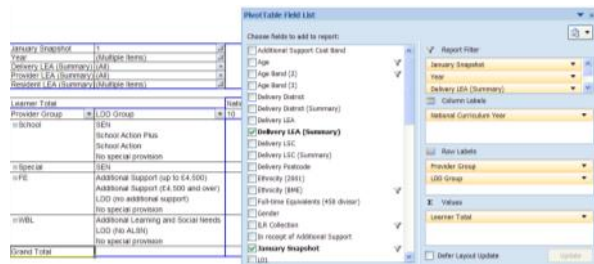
| January Snapshot | 1 |
|---|---|
| Year | (Multiple Items) |
| Delivery LEA (Summary) | (All) |
| Provider LEA (Summary) | (All) |
| Resident LEA (Summary) | (Multiple Items) |

| Learner Total | | Nati |
|---|---|---|
| Provider Group | LDD Group | 10 |
| School | SEN | |
| | School Action Plus | |
| | School Action | |
| | No special provision | |
| Special | SEN | |
| FE | Additional Support (up to £4,500) | |
| | Additional Support (£4,500 and over) | |
| | LDD (no additional support) | |
| | No special provision | |
| WBL | Additional Learning and Social Needs | |
| | LDD (No ALSN) | |
| | No special provision | |
| Grand Total | | |

PivotTable Field List

Choose fields to add to report:

Additional Support Cost Band
Age
Age Band (2)
Age Band (3)
Delivery District
Delivery District (Summary)
Delivery LEA
Delivery LEA (Summary)
Delivery LSC
Delivery LSC (Summary)
Delivery Postcode
Ethnicity (2001)
Ethnicity (BME)
Full-time Equivalents (450 divisor)
Gender
ILR Collection
In receipt of Additional Support
January Snapshot
L01

Report Filter
January Snapshot
Year
Delivery LEA (Summary)

Column Labels
National Curriculum Year

Row Labels
Provider Group
LDD Group

Values
Learner Total

Defer Layout Update
Update